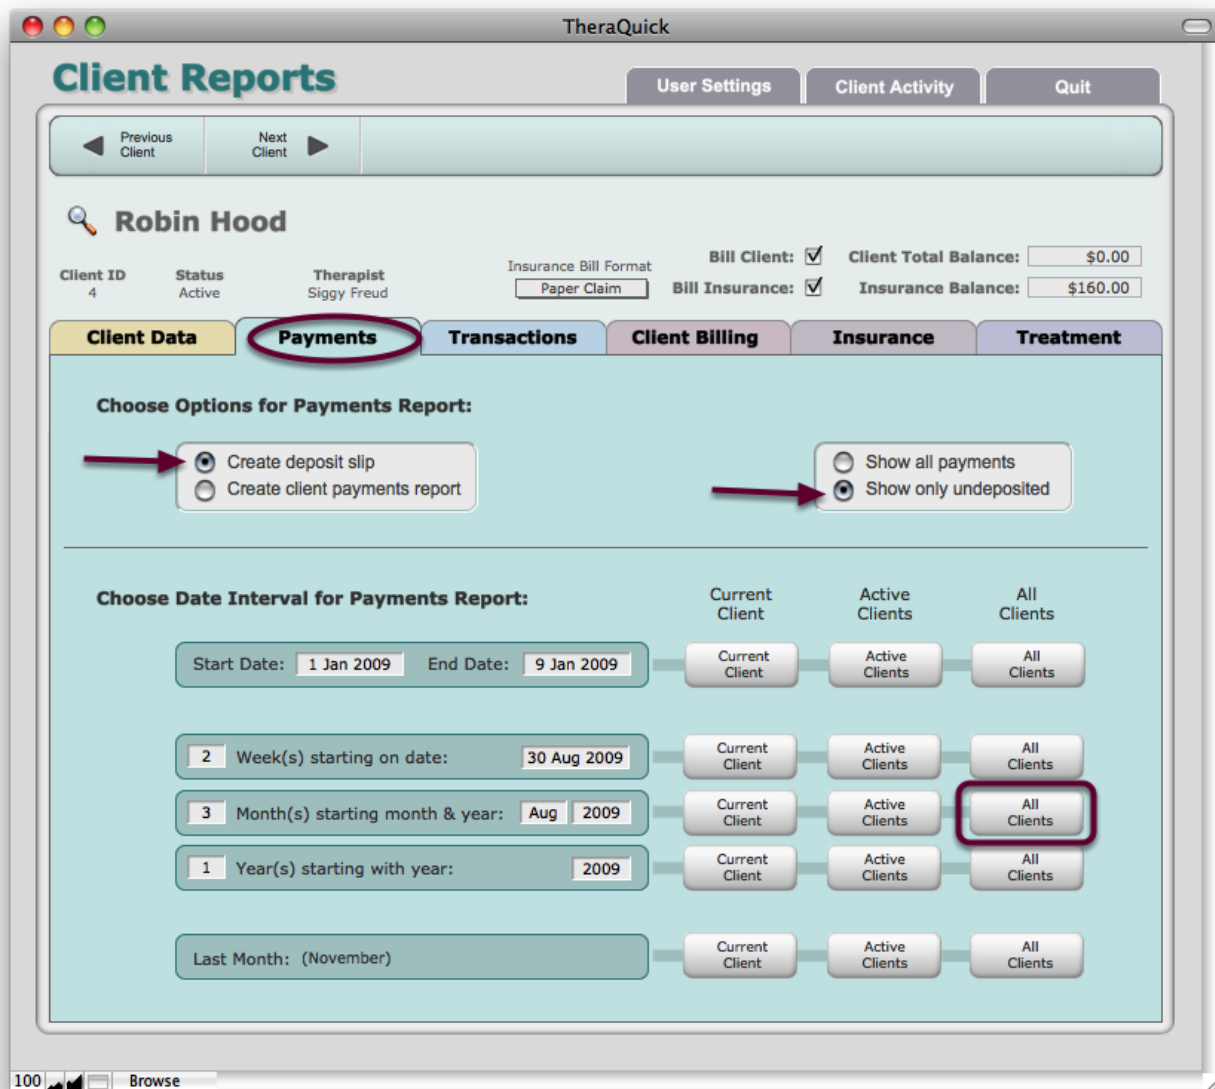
TheraQuick

Client Reports

User Settings
Client Activity
Quit

Previous Client
Next Client

Robin Hood

Client ID
4
Status
Active
Therapist
Siggy Freud
Insurance Bill Format
Paper Claim
Bill Client: ☑
Bill Insurance: ☑
Client Total Balance: $0.00
Insurance Balance: $160.00

Client Data
Payments
Transactions
Client Billing
Insurance
Treatment

Choose Options for Payments Report:

Create deposit slip
Create client payments report

Show all payments
Show only undeposited

Choose Date Interval for Payments Report:

Current Client
Active Clients
All Clients

Start Date: 1 Jan 2009 End Date: 9 Jan 2009
Current Client
Active Clients
All Clients

2 Week(s) starting on date: 30 Aug 2009
Current Client
Active Clients
All Clients

3 Month(s) starting month & year: Aug 2009
Current Client
Active Clients
All Clients

1 Year(s) starting with year: 2009
Current Client
Active Clients
All Clients

Last Month: (November)
Current Client
Active Clients
All Clients

100 Browse